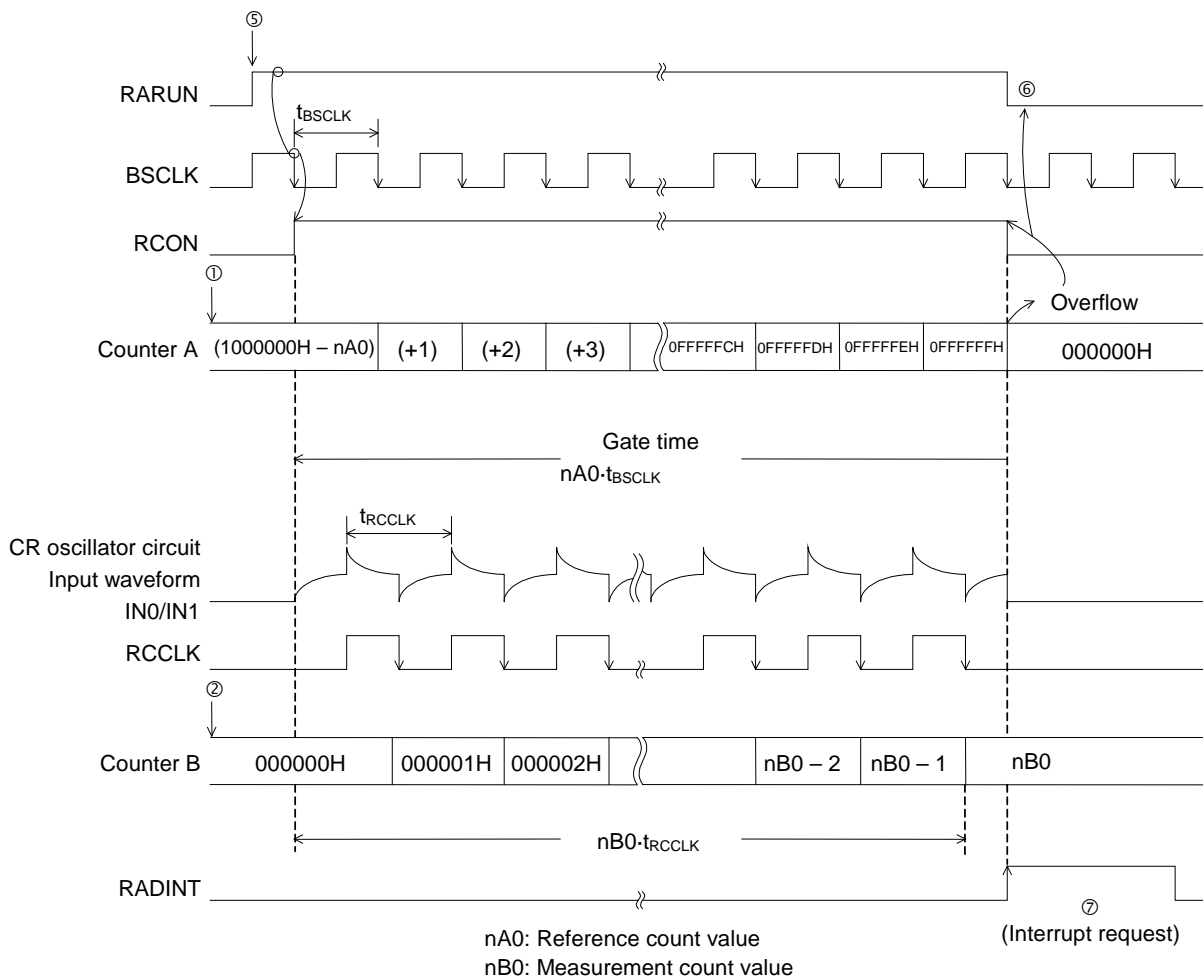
⑤
RARUN
⑥
$t_{BSCLK}$
BSCLK
RCON
①
Overflow
Counter A (1000000H – nA0) (+1) (+2) (+3) 0FFFFFCH 0FFFFFDH 0FFFFFEH 0FFFFFFH 000000H

Gate time
$nA0 \cdot t_{BSCLK}$

$t_{RCCLK}$
CR oscillator circuit
Input waveform
IN0/IN1
RCCLK
②
Counter B 000000H 000001H 000002H nB0 – 2 nB0 – 1 nB0

$nB0 \cdot t_{RCCLK}$

RADINT
⑦
(Interrupt request)

nA0: Reference count value
nB0: Measurement count value